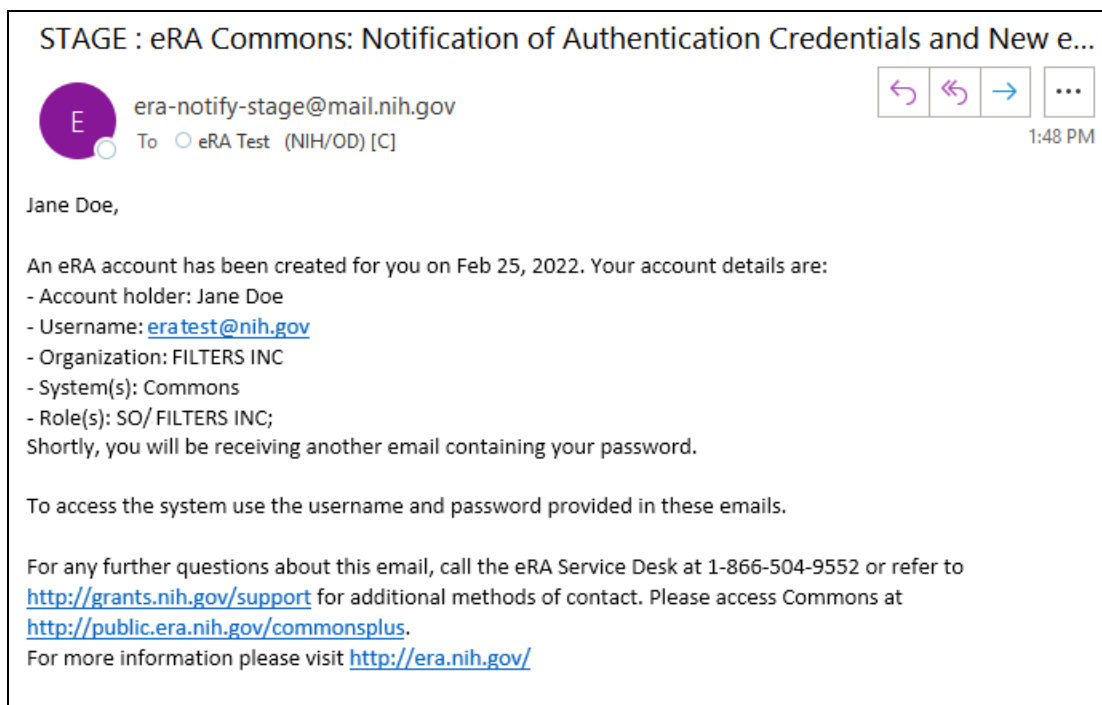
STAGE : eRA Commons: Notification of Authentication Credentials and New e...

E

era-notify-stage@mail.nih.gov

To eRA Test (NIH/OD) [C]

...

1:48 PM

Jane Doe,

An eRA account has been created for you on Feb 25, 2022. Your account details are:
- Account holder: Jane Doe
- Username: eratest@nih.gov
- Organization: FILTERS INC
- System(s): Commons
- Role(s): SO/ FILTERS INC;
Shortly, you will be receiving another email containing your password.

To access the system use the username and password provided in these emails.

For any further questions about this email, call the eRA Service Desk at 1-866-504-9552 or refer to http://grants.nih.gov/support for additional methods of contact. Please access Commons at http://public.era.nih.gov/commonsplus.
For more information please visit http://era.nih.gov/